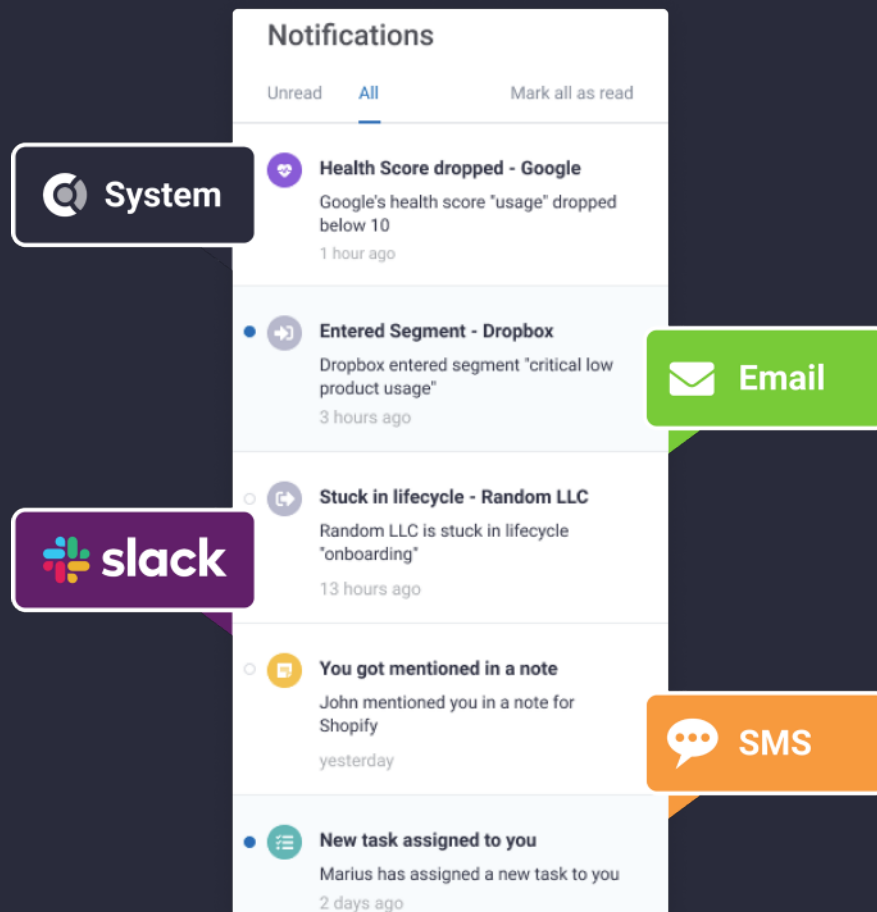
Notifications

Unread All Mark all as read

System

Health Score dropped - Google
Google's health score "usage" dropped below 10
1 hour ago

Entered Segment - Dropbox
Dropbox entered segment "critical low product usage"
3 hours ago

Email

Stuck in lifecycle - Random LLC
Random LLC is stuck in lifecycle "onboarding"
13 hours ago

slack

You got mentioned in a note
John mentioned you in a note for Shopify
yesterday

SMS

New task assigned to you
Marius has assigned a new task to you
2 days ago